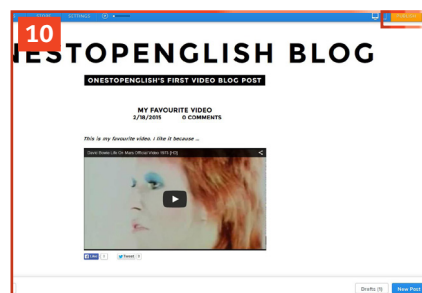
SETTINGS

10

IESTOPENGLISH BLOG

ONESTOPENGLISH'S FIRST VIDEO BLOG POST

MY FAVOURITE VIDEO
2/18/2015 0 COMMENTS

This is my favourite video. I like it because ...

David Bowie Life On Mars Official Video 1973 [HD]

Like 0 Tweet 0

Drafts (1) New Post